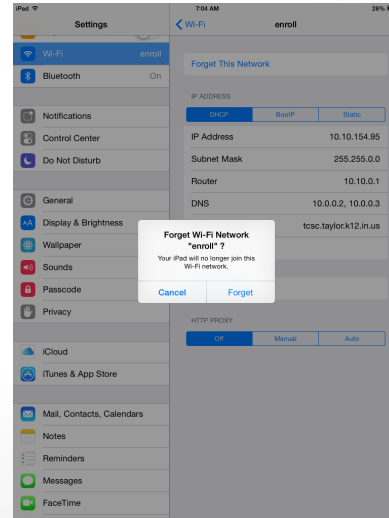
iPad
7:04 AM
28 %

Settings
Wi-Fi enroll
Bluetooth On

Notifications
Control Center
Do Not Disturb

General
Display & Brightness
Wallpaper
Sounds
Passcode
Privacy

iCloud
iTunes & App Store

Mail, Contacts, Calendars
Notes
Reminders
Messages
FaceTime

Wi-Fi
enroll

Forget This Network

IP ADDRESS

| DHCP | BootP | Static |
|---|---|---|

IP Address 10.10.154.95
Subnet Mask 255.255.0.0
Router 10.10.0.1
DNS 10.0.0.2, 10.0.0.3
tcsc.taylor.k12.in.us

HTTP PROXY

| Off | Manual | Auto |
|---|---|---|

Forget Wi-Fi Network "enroll" ?
Your iPad will no longer join this Wi-Fi network.
Cancel Forget